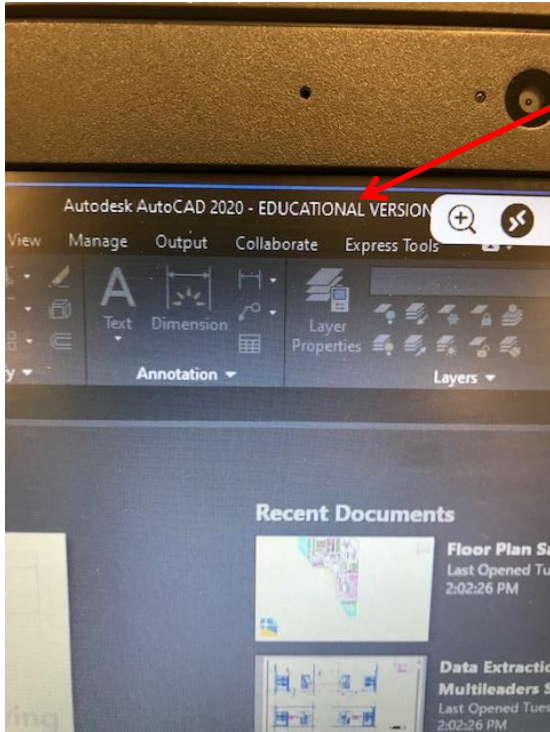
Autodesk AutoCAD 2020 - EDUCATIONAL VERSION

View Manage Output Collaborate Express Tools

Text Dimension

Layer Properties

Annotation

Layers

Recent Documents

Floor Plan Sa
Last Opened Tu
2:02:26 PM

Data Extractio
Multileaders S
Last Opened Tues
2:02:26 PM